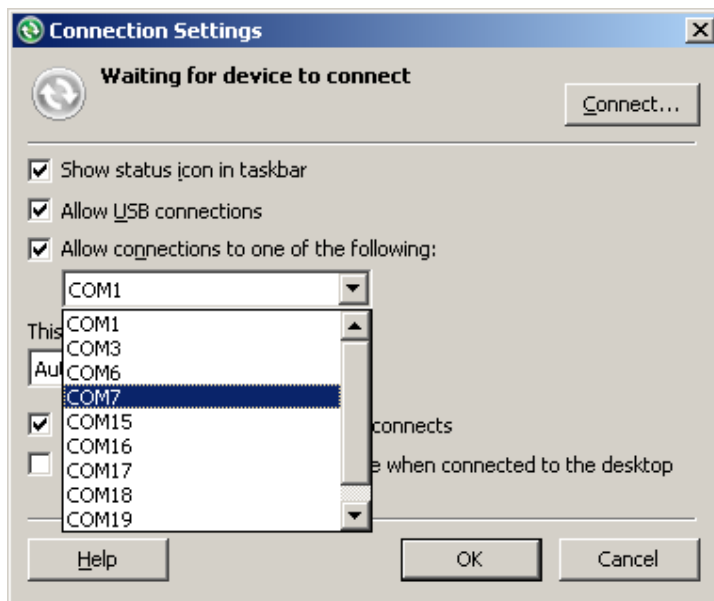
Connection Settings

Waiting for device to connect

Connect...

Show status icon in taskbar

Allow USB connections

Allow connections to one of the following:

COM1

COM1
COM3
COM6
COM7
COM15
COM16
COM17
COM18
COM19

This

Au

connects

e when connected to the desktop

Help

OK

Cancel